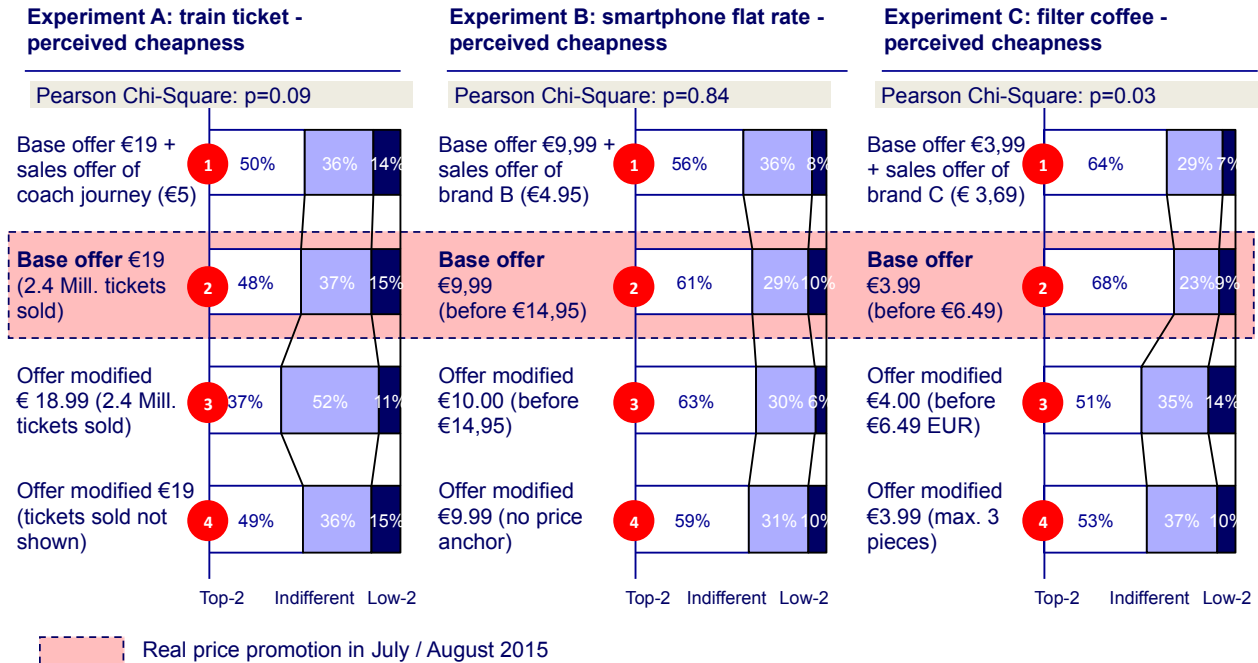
Experiment A: train ticket - perceived cheapness

Pearson Chi-Square: p=0.09

Base offer €19 + sales offer of coach journey (€5)
1
50%
36%
14%

Base offer €19 (2.4 Mill. tickets sold)
2
48%
37%
15%

Offer modified € 18.99 (2.4 Mill. tickets sold)
3
37%
52%
11%

Offer modified €19 (tickets sold not shown)
4
49%
36%
15%

Top-2 Indifferent Low-2

Experiment B: smartphone flat rate - perceived cheapness

Pearson Chi-Square: p=0.84

Base offer €9,99 + sales offer of brand B (€4.95)
1
56%
36%
8%

Base offer €9,99 (before €14,95)
2
61%
29%
10%

Offer modified €10.00 (before €14,95)
3
63%
30%
6%

Offer modified €9.99 (no price anchor)
4
59%
31%
10%

Top-2 Indifferent Low-2

Experiment C: filter coffee - perceived cheapness

Pearson Chi-Square: p=0.03

Base offer €3,99 + sales offer of brand C (€ 3,69)
1
64%
29%
7%

Base offer €3.99 (before €6.49)
2
68%
23%
9%

Offer modified €4.00 (before €6.49 EUR)
3
51%
35%
14%

Offer modified €3.99 (max. 3 pieces)
4
53%
37%
10%

Top-2 Indifferent Low-2

Real price promotion in July / August 2015